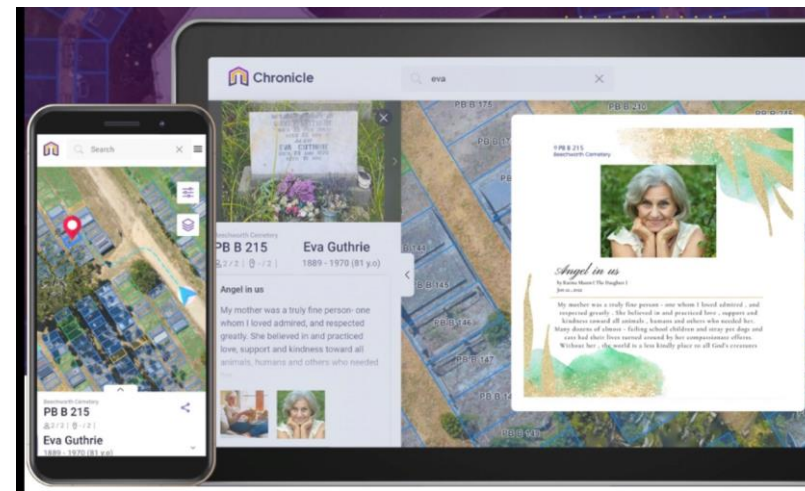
Chronicle

eva

PB B 175

PB B 215

Beechworth Cemetery

PB B 215

Eva Guthrie

2/2 | -/2 |

1889 - 1970 (81 y.o)

Angel in us

My mother was a truly fine person- one whom I loved admired, and respected greatly. She believed in and practiced love, support and kindness toward all animals, humans and others who needed

PB B 145

PB B 146

PB B 147

PB B 215

Beechworth Cemetery

Angel in us

My mother was a truly fine person - one whom I loved admired , and respected greatly . She believed in and practiced love , support and kindness toward all animals , humans and others who needed her. Many dozens of almost - failing school children and stray pet dogs and cats had their lives turned around by her compassionate efforts. Without her , the world is a less kindly place to all God's creatures

Search

Beechworth Cemetery

PB B 215

2/2 | -/2 |

Eva Guthrie

1889 - 1970 (81 y.o)